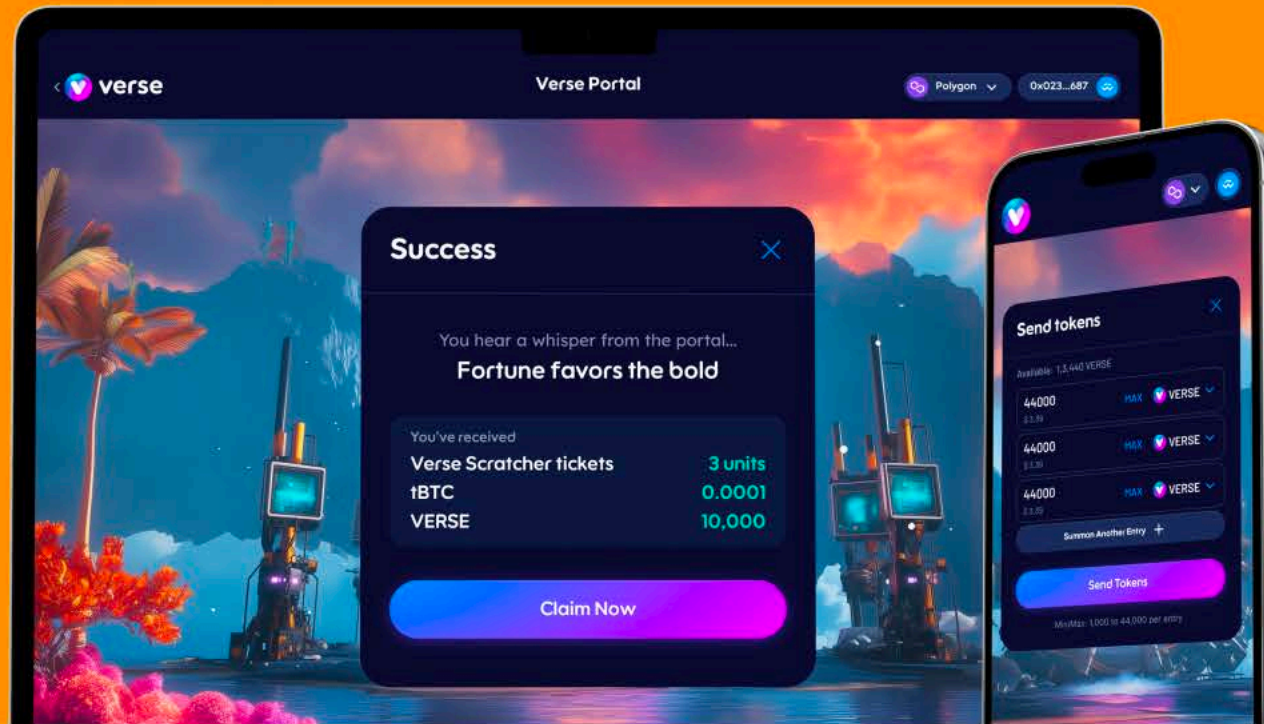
verse

Verse Portal

Polygon

0x023...687

Success

You hear a whisper from the portal...

Fortune favors the bold

You've received

| | |
|---|---|
| Verse Scratcher tickets | 3 units |
| tBTC | 0.0001 |
| VERSE | 10,000 |

Claim Now

Send tokens

Available: 1,3,440 VERSE

44000 MAX VERSE

44000 MAX VERSE

44000 MAX VERSE

Summon Another Entry +

Send Tokens

Min/Max: 1,000 to 44,000 per entry